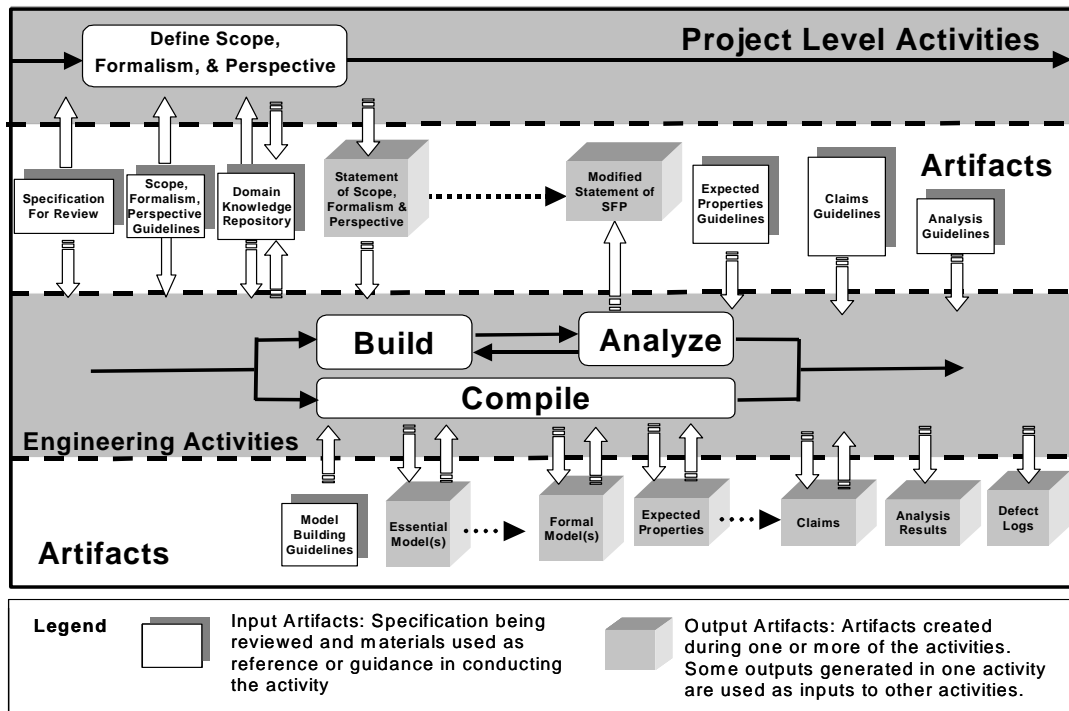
Define Scope, Formalism, & Perspective

Project Level Activities

Artifacts

Specification For Review

Scope, Formalism, Perspective Guidelines

Domain Knowledge Repository

Statement of Scope, Formalism & Perspective

Modified Statement of SFP

Expected Properties Guidelines

Claims Guidelines

Analysis Guidelines

Build

Analyze

Compile

Engineering Activities

Model Building Guidelines

Essential Model(s)

Formal Model(s)

Expected Properties

Claims

Analysis Results

Defect Logs

Artifacts

Legend

Input Artifacts: Specification being reviewed and materials used as reference or guidance in conducting the activity

Output Artifacts: Artifacts created during one or more of the activities. Some outputs generated in one activity are used as inputs to other activities.